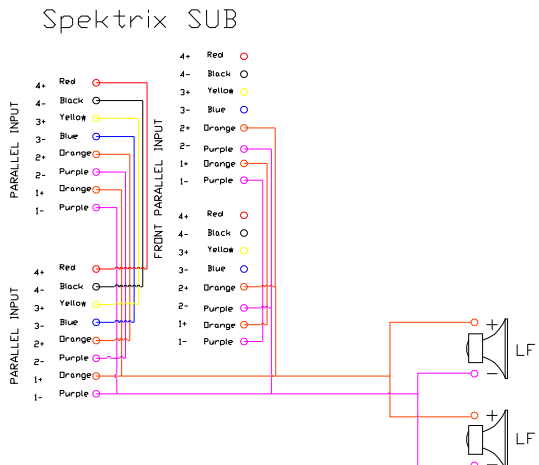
Spektrix SUB

PARALLEL INPUT

4+ Red
4- Black
3+ Yellow
3- Blue
2+ Orange
2- Purple
1+ Orange
1- Purple

FRONT PARALLEL INPUT

4+ Red
4- Black
3+ Yellow
3- Blue
2+ Orange
2- Purple
1+ Orange
1- Purple

PARALLEL INPUT

4+ Red
4- Black
3+ Yellow
3- Blue
2+ Orange
2- Purple
1+ Orange
1- Purple

4+ Red
4- Black
3+ Yellow
3- Blue
2+ Orange
2- Purple
1+ Orange
1- Purple

+
LF
−
+
LF
−